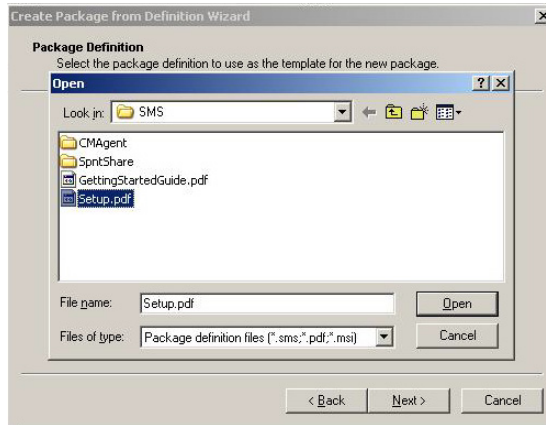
Create Package from Definition Wizard

Package Definition
Select the package definition to use as the template for the new package.

Open

Look in: SMS

CMAgent
SpntShare
GettingStartedGuide.pdf
Setup.pdf

File name: Setup.pdf
Open

Files of type: Package definition files (*.sms;*.pdf;*.msi)
Cancel

< Back
Next >
Cancel